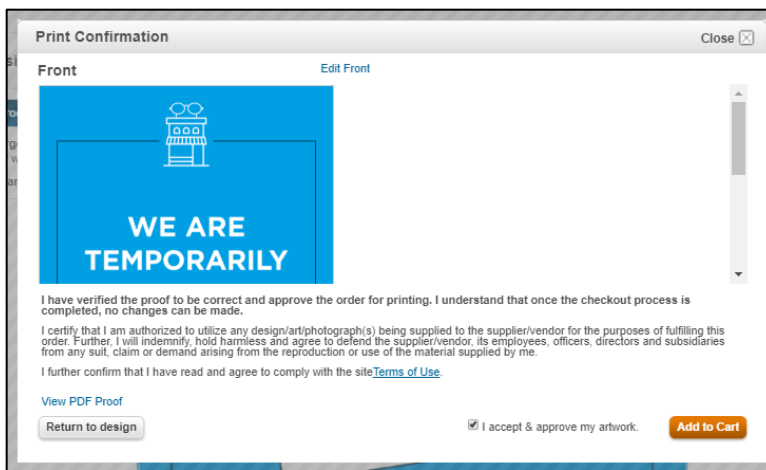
Print Confirmation

Close

Front

Edit Front

WE ARE TEMPORARILY

I have verified the proof to be correct and approve the order for printing. I understand that once the checkout process is completed, no changes can be made.

I certify that I am authorized to utilize any design/art/photograph(s) being supplied to the supplier/vendor for the purposes of fulfilling this order. Further, I will indemnify, hold harmless and agree to defend the supplier/vendor, its employees, officers, directors and subsidiaries from any suit, claim or demand arising from the reproduction or use of the material supplied by me.

I further confirm that I have read and agree to comply with the siteTerms of Use.

View PDF Proof

Return to design

I accept & approve my artwork.

Add to Cart